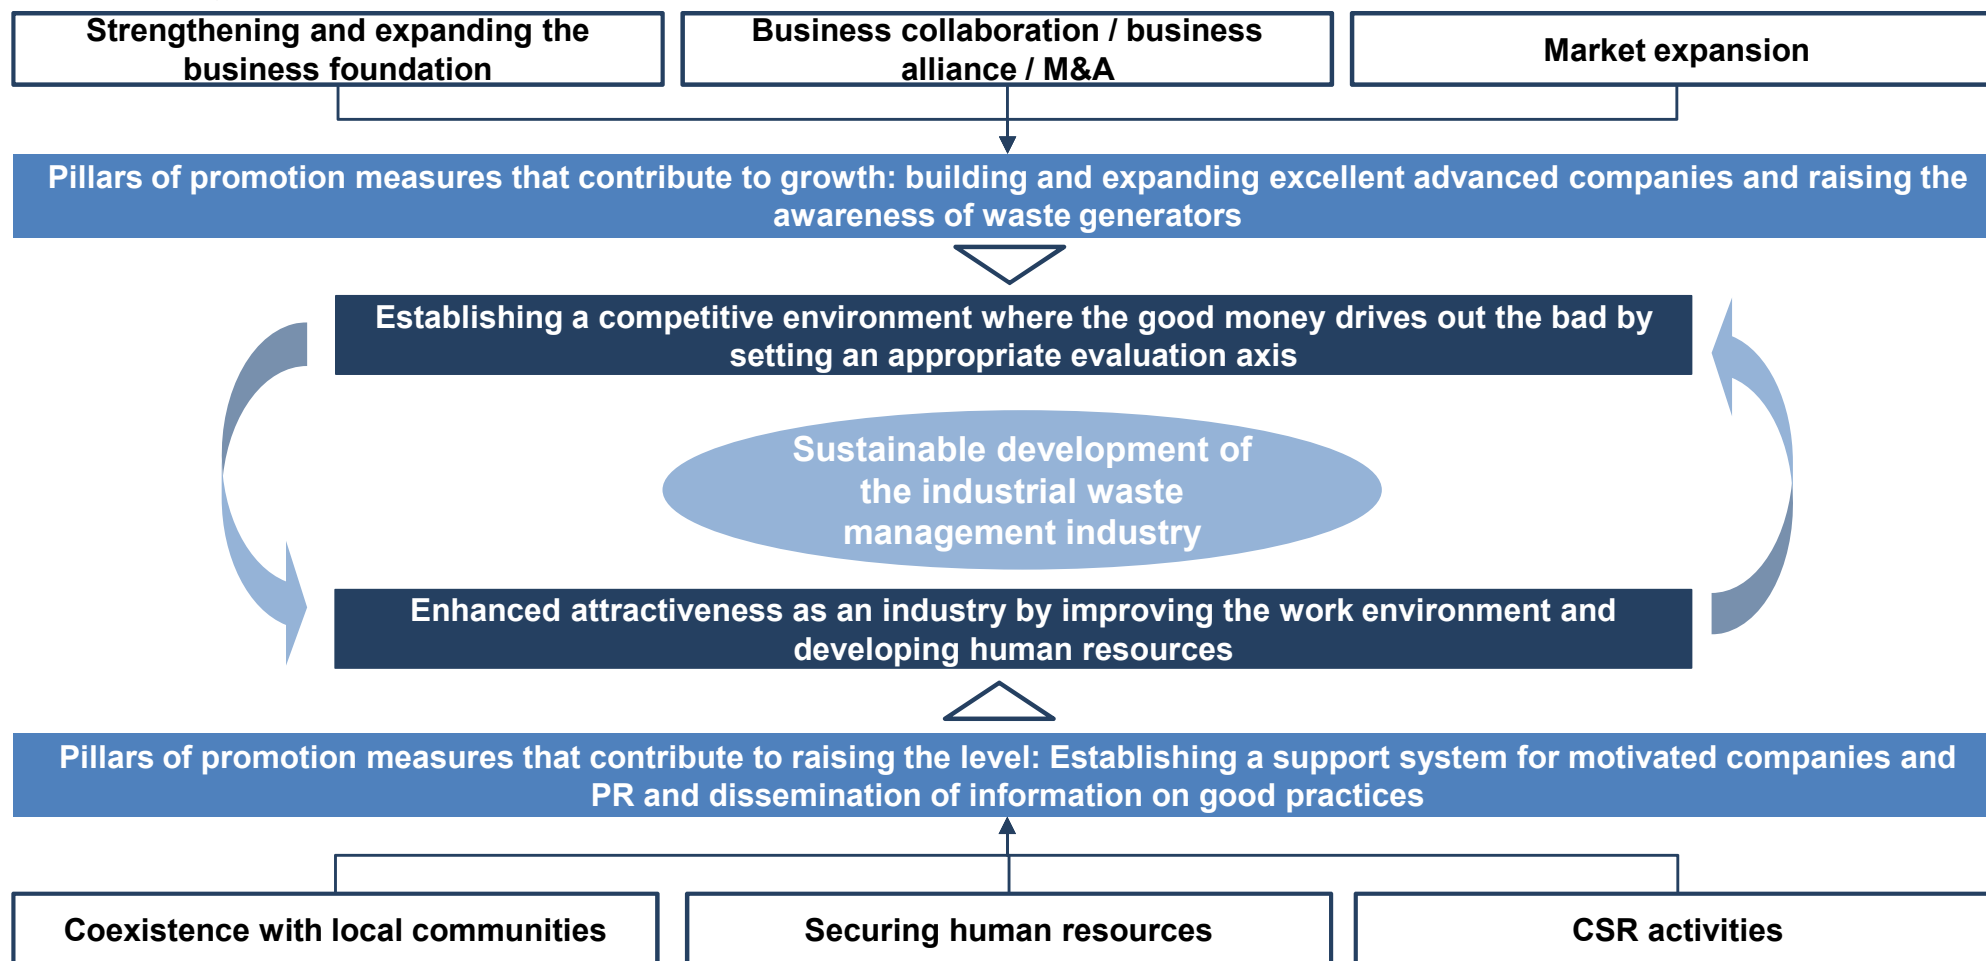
Strengthening and expanding the business foundation

Business collaboration / business alliance / M&A

Market expansion

Pillars of promotion measures that contribute to growth: building and expanding excellent advanced companies and raising the awareness of waste generators

Establishing a competitive environment where the good money drives out the bad by setting an appropriate evaluation axis

Sustainable development of the industrial waste management industry

Enhanced attractiveness as an industry by improving the work environment and developing human resources

Pillars of promotion measures that contribute to raising the level: Establishing a support system for motivated companies and PR and dissemination of information on good practices

Coexistence with local communities

Securing human resources

CSR activities